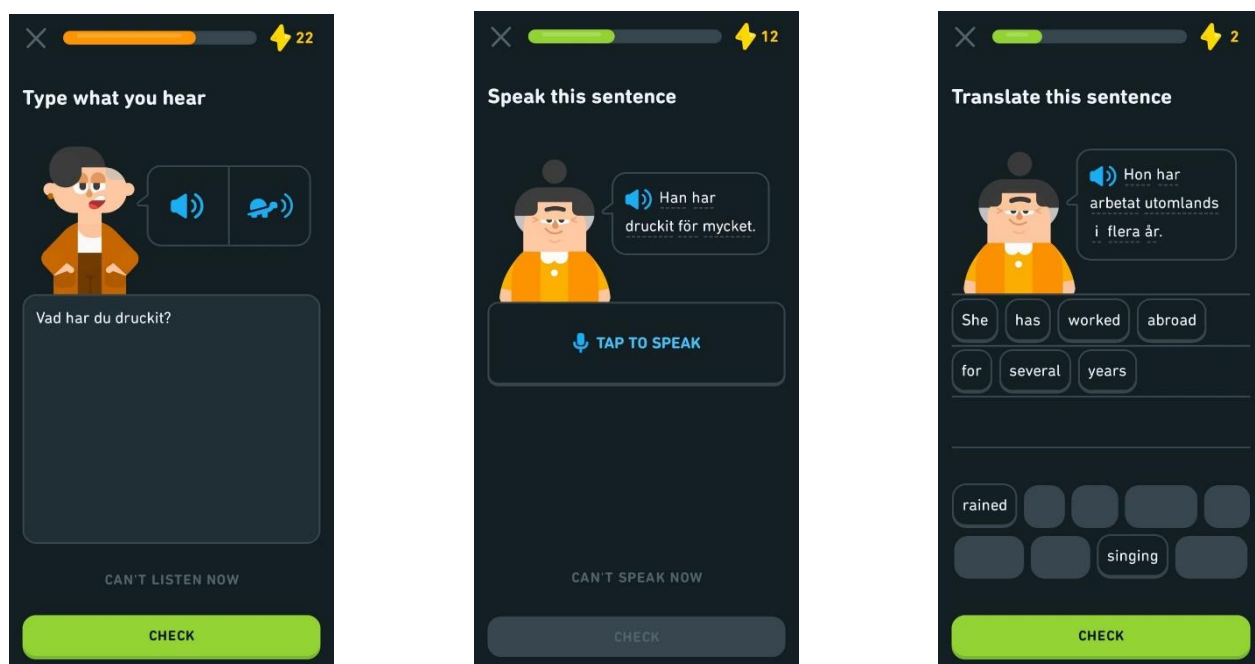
22

Type what you hear

Vad har du druckit?

CAN'T LISTEN NOW

CHECK

12

Speak this sentence

Han har druckit för mycket.

TAP TO SPEAK

CAN'T SPEAK NOW

CHECK

2

Translate this sentence

Hon har arbetat utomlands i flera år.

She has worked abroad

for several years

rained

singing

CHECK